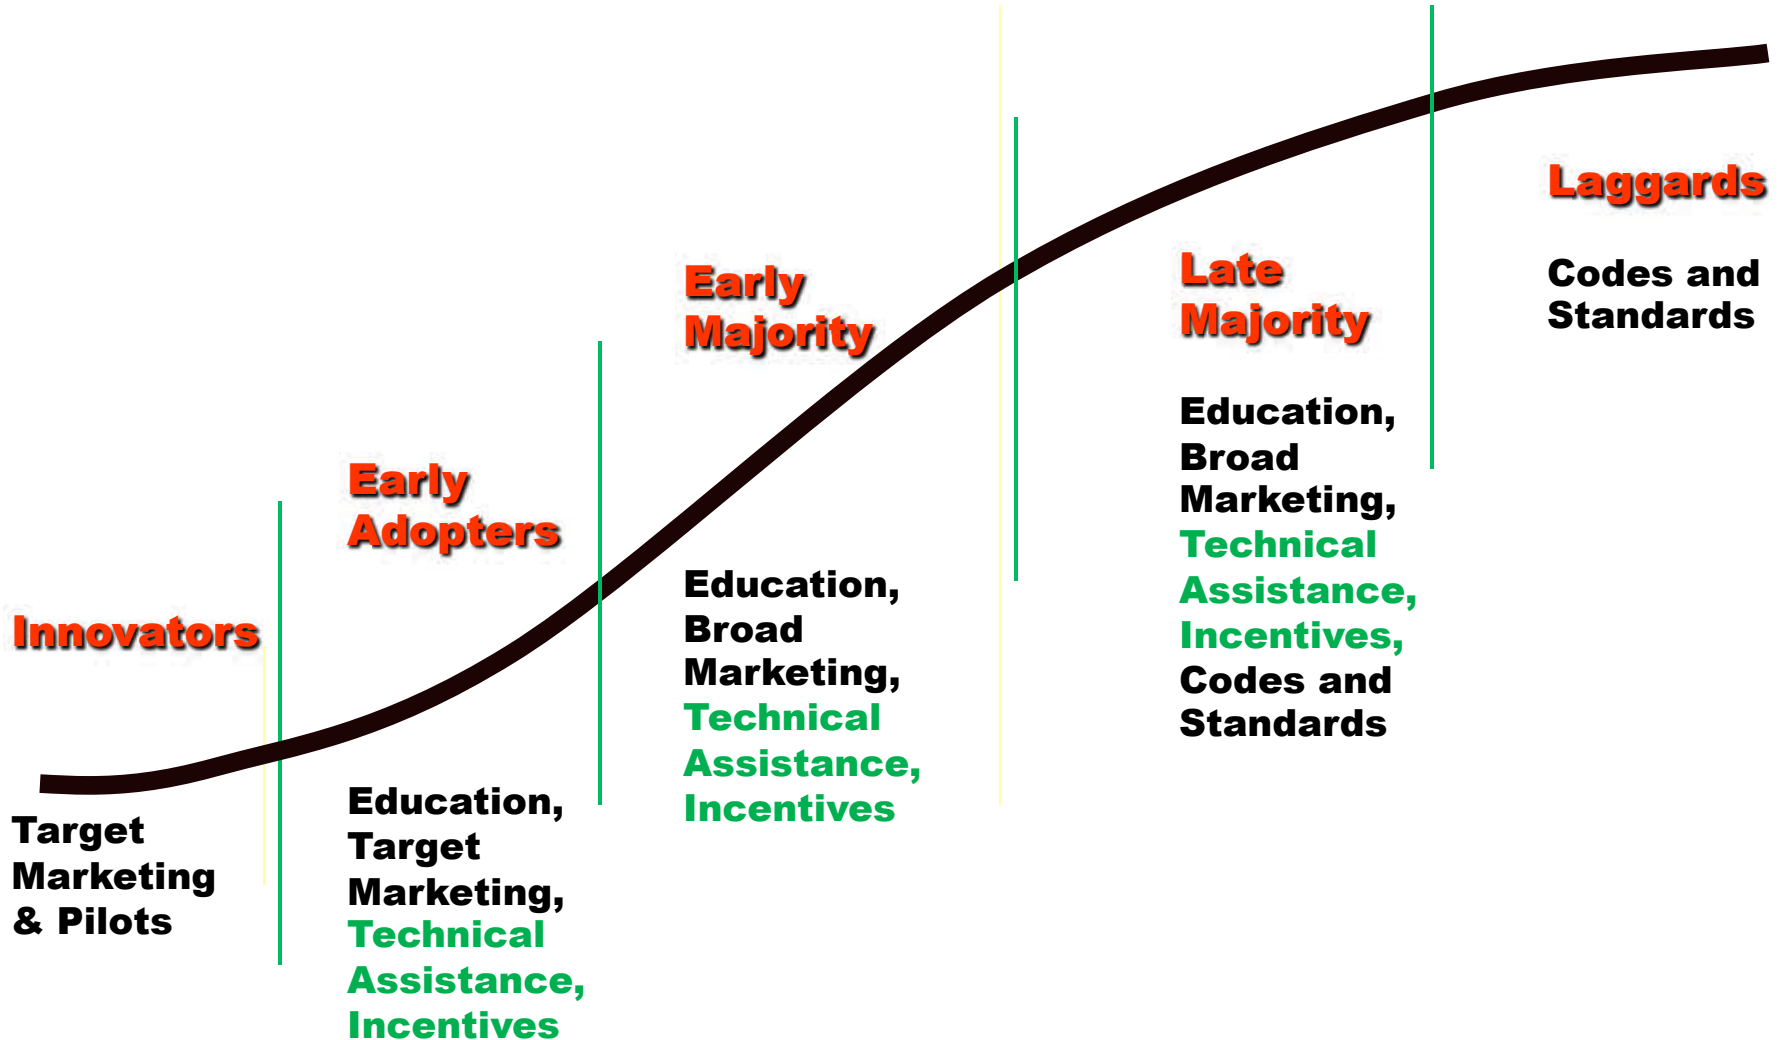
Innovators

Target Marketing & Pilots

Early Adopters

Education, Target Marketing, Technical Assistance, Incentives

Early Majority

Education, Broad Marketing, Technical Assistance, Incentives

Late Majority

Education, Broad Marketing, Technical Assistance, Incentives, Codes and Standards

Laggards

Codes and Standards